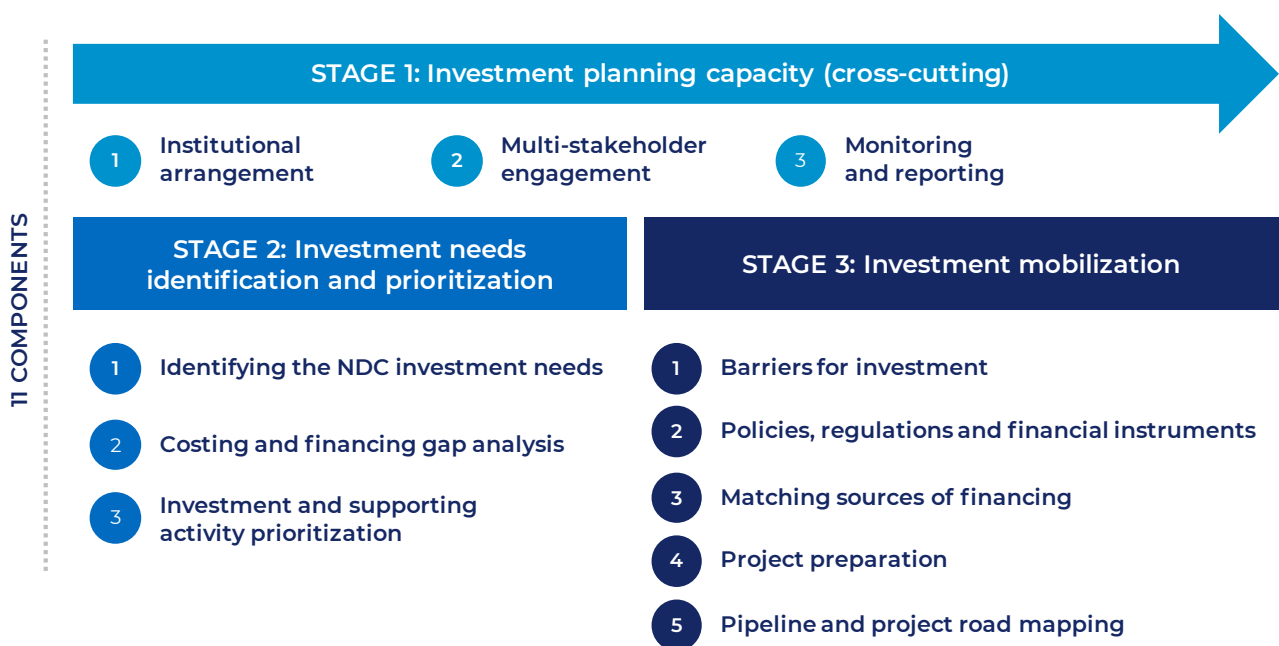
11 COMPONENTS

STAGE 1: Investment planning capacity (cross-cutting)

1 Institutional arrangement

2 Multi-stakeholder engagement

3 Monitoring and reporting

STAGE 2: Investment needs identification and prioritization

1 Identifying the NDC investment needs

2 Costing and financing gap analysis

3 Investment and supporting activity prioritization

STAGE 3: Investment mobilization

1 Barriers for investment

2 Policies, regulations and financial instruments

3 Matching sources of financing

4 Project preparation

5 Pipeline and project road mapping